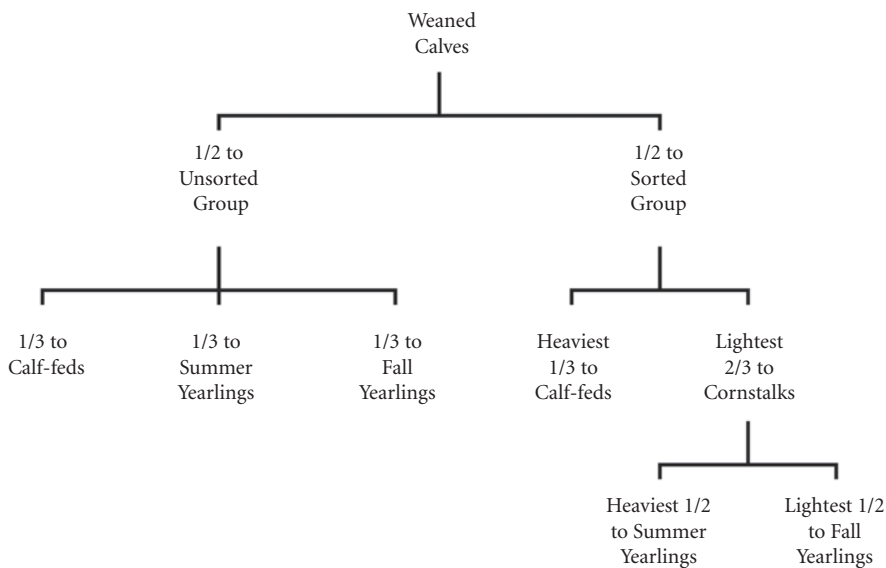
Weaned Calves

1/2 to Unsorted Group

1/2 to Sorted Group

1/3 to Calf-feds

1/3 to Summer Yearlings

1/3 to Fall Yearlings

Heaviest 1/3 to Calf-feds

Lightest 2/3 to Cornstalks

Heaviest 1/2 to Summer Yearlings

Lightest 1/2 to Fall Yearlings